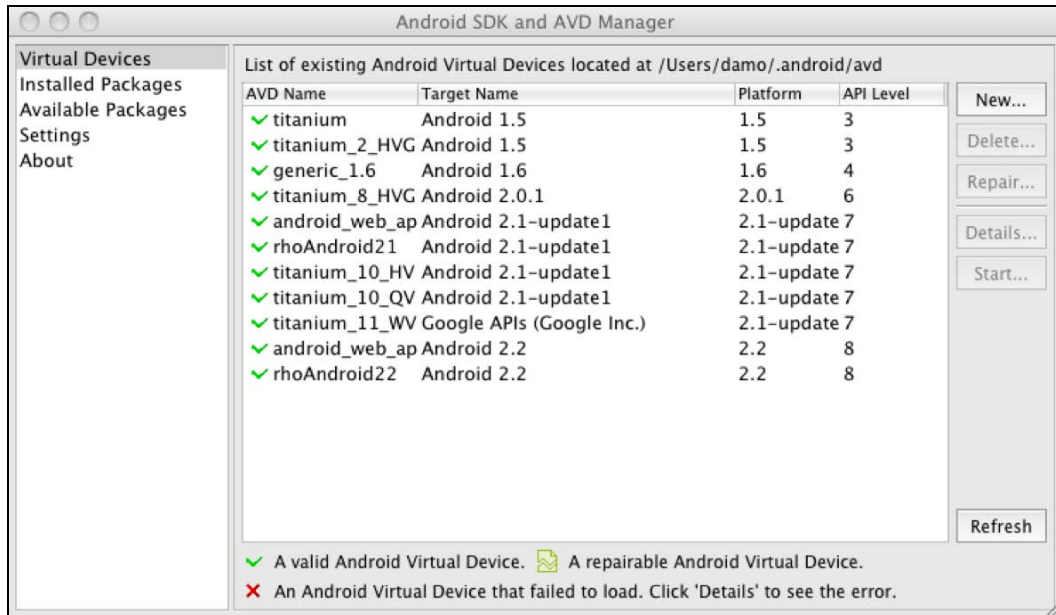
Android SDK and AVD Manager

Virtual Devices
Installed Packages
Available Packages
Settings
About

List of existing Android Virtual Devices located at /Users/damo/.android/avd

| AVD Name | Target Name | Platform | API Level |
|---|---|---|---|
| titanium | Android 1.5 | 1.5 | 3 |
| titanium_2_HVG | Android 1.5 | 1.5 | 3 |
| generic_1.6 | Android 1.6 | 1.6 | 4 |
| titanium_8_HVG | Android 2.0.1 | 2.0.1 | 6 |
| android_web_ap | Android 2.1-update1 | 2.1-update | 7 |
| rhoAndroid21 | Android 2.1-update1 | 2.1-update | 7 |
| titanium_10_HV | Android 2.1-update1 | 2.1-update | 7 |
| titanium_10_QV | Android 2.1-update1 | 2.1-update | 7 |
| titanium_11_WV | Google APIs (Google Inc.) | 2.1-update | 7 |
| android_web_ap | Android 2.2 | 2.2 | 8 |
| rhoAndroid22 | Android 2.2 | 2.2 | 8 |

New...
Delete...
Repair...
Details...
Start...

Refresh

A valid Android Virtual Device. A repairable Android Virtual Device.
An Android Virtual Device that failed to load. Click 'Details' to see the error.